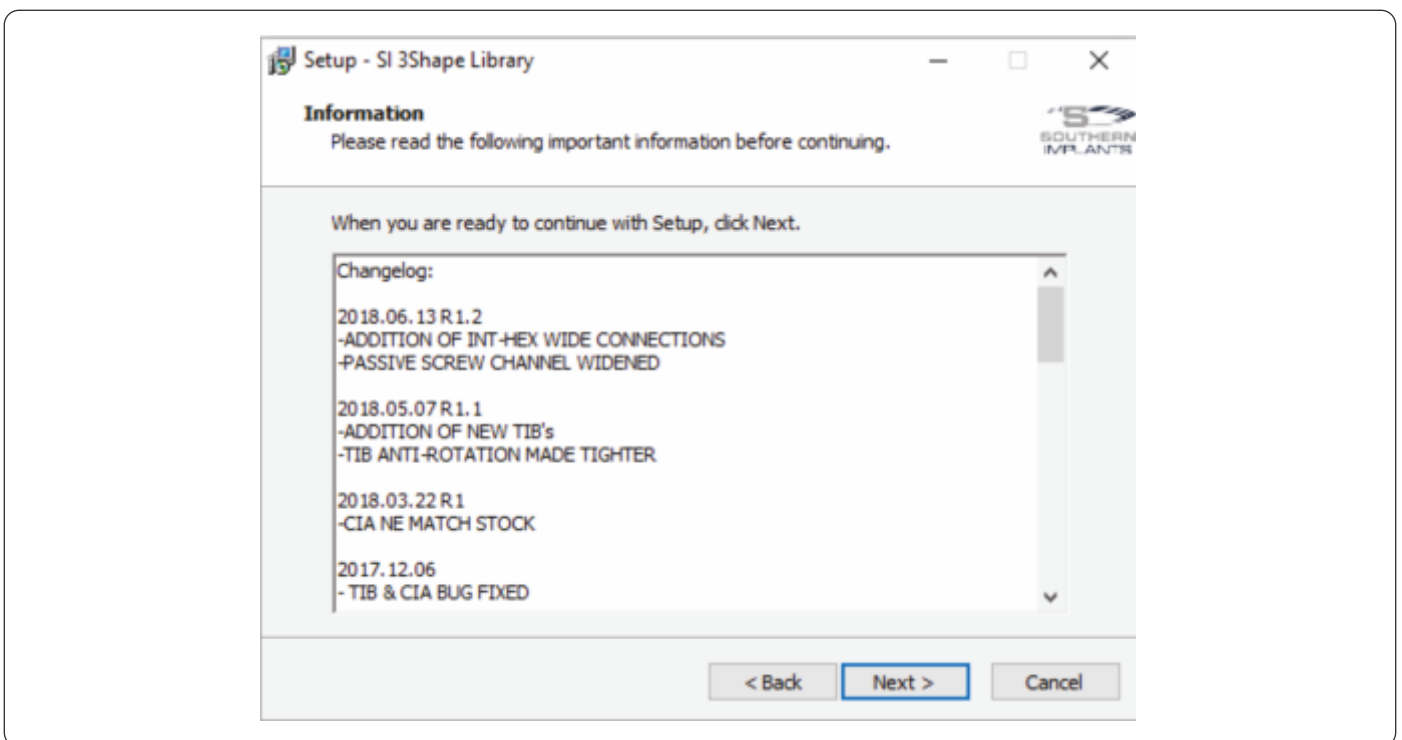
Setup - SI 3Shape Library

Information
Please read the following important information before continuing.

SOUTHERN IMPLANTS

When you are ready to continue with Setup, click Next.

Changelog:

2018.06.13 R1.2
-ADDITION OF INT-HEX WIDE CONNECTIONS
-PASSIVE SCREW CHANNEL WIDENED

2018.05.07 R1.1
-ADDITION OF NEW TIB's
-TIB ANTI-ROTATION MADE TIGHTER

2018.03.22 R1
-CIA NE MATCH STOCK

2017.12.06
- TIB & CIA BUG FIXED

< Back
Next >
Cancel